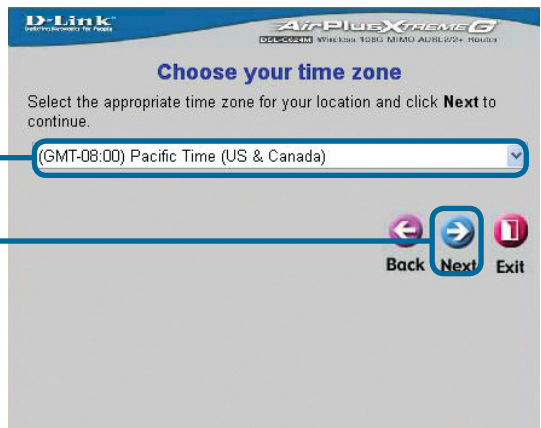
D-Link
Building Networks for People

AirPlus Xtreme G
DSL-G624M Wireless 108G MIMO ADSL2/2+ Router

Choose your time zone

Select the appropriate time zone for your location and click **Next** to continue.

(GMT-08:00) Pacific Time (US & Canada)

Back Next Exit